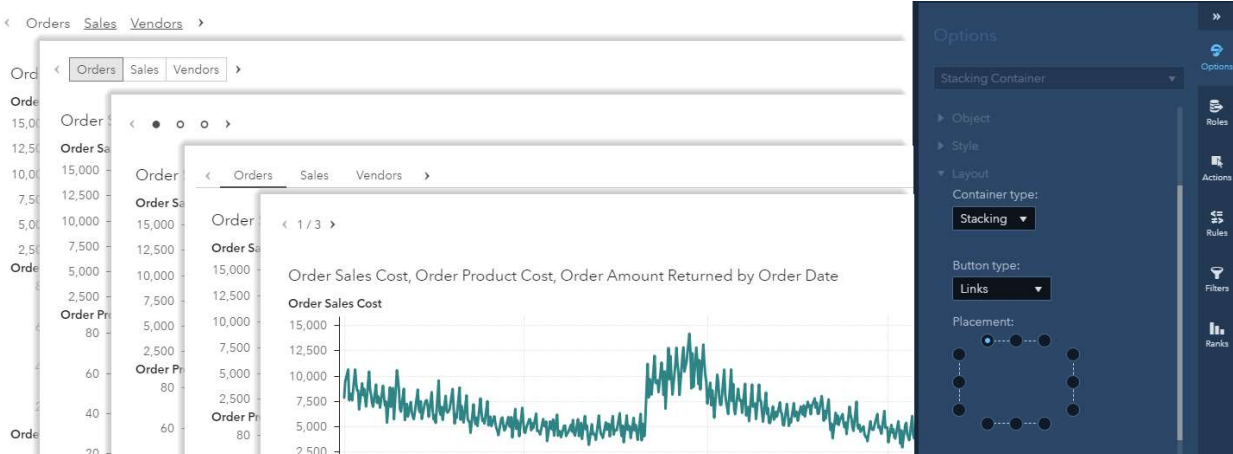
‹ Orders Sales Vendors ›

Ord
Orde
15,00
12,50
10,00
7,50
5,00
2,50
Orde

Orde

‹ Orders Sales Vendors ›

Order S
Order Sa
15,000
12,500
10,000
7,500
5,000
2,500
Order Pr
80
60
40

‹ ● ○ ○ ›

Order S
Order Sa
15,000
12,500
10,000
7,500
5,000
2,500
Order Pr
80
60

‹ Orders Sales Vendors ›

Order
Order Sa
15,000
12,500
10,000
7,500
5,000
2,500
Order Pr
80

‹ 1 / 3 ›

Order Sales Cost, Order Product Cost, Order Amount Returned by Order Date

Order Sales Cost
15,000
12,500
10,000
7,500
5,000
2,500

Options
Stacking Container
▸ Object
▸ Style
▾ Layout
Container type:
Stacking ▾
Button type:
Links ▾
Placement:

»
Options
Roles
Actions
Rules
Filters
Ranks